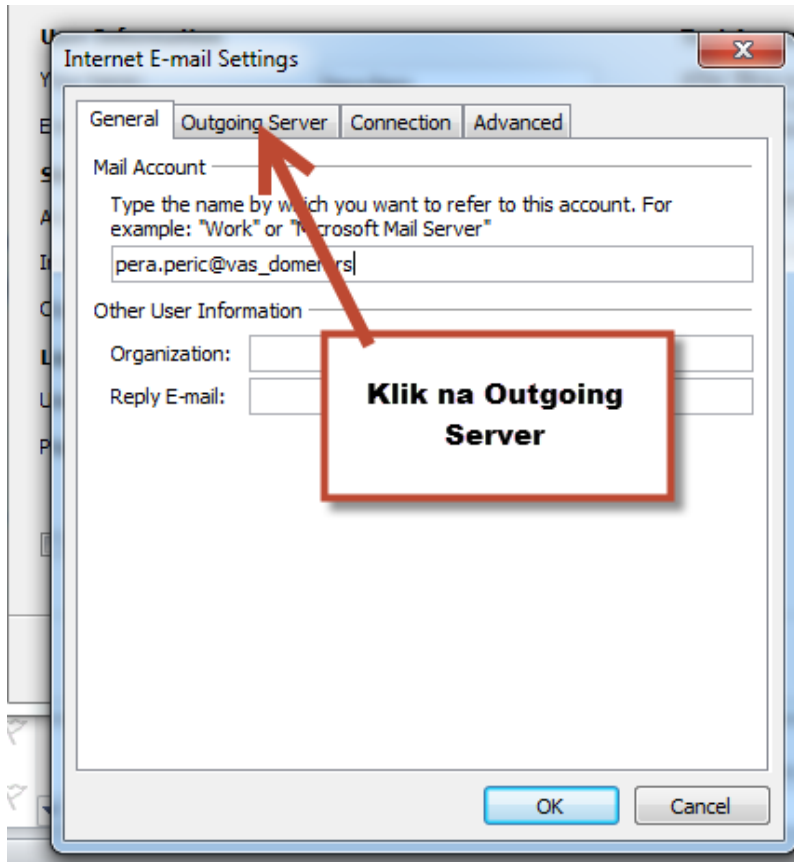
Internet E-mail Settings

General | Outgoing Server | Connection | Advanced

Mail Account

Type the name by w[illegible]ch you want to refer to this account. For example: "Work" or "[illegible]crosoft Mail Server"

pera.peric@vas_dome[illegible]rs

Other User Information

Organization:

Reply E-mail:

Klik na Outgoing Server

OK

Cancel